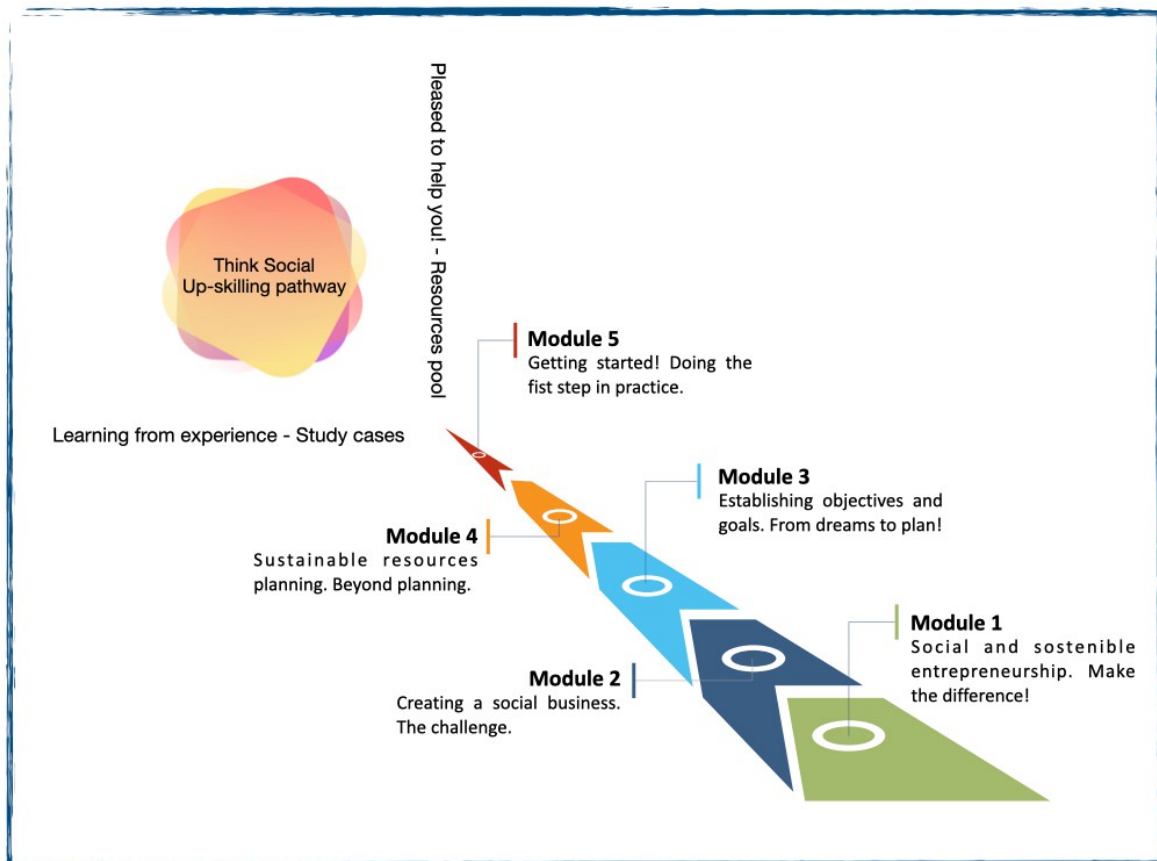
Pleased to help you! - Resources pool

Think Social
Up-skilling pathway

Module 5
Getting started! Doing the fist step in practice.

Learning from experience - Study cases

Module 3
Establishing objectives and goals. From dreams to plan!

Module 4
Sustainable resources planning. Beyond planning.

Module 1
Social and sostenible entrepreneurship. Make the difference!

Module 2
Creating a social business. The challenge.